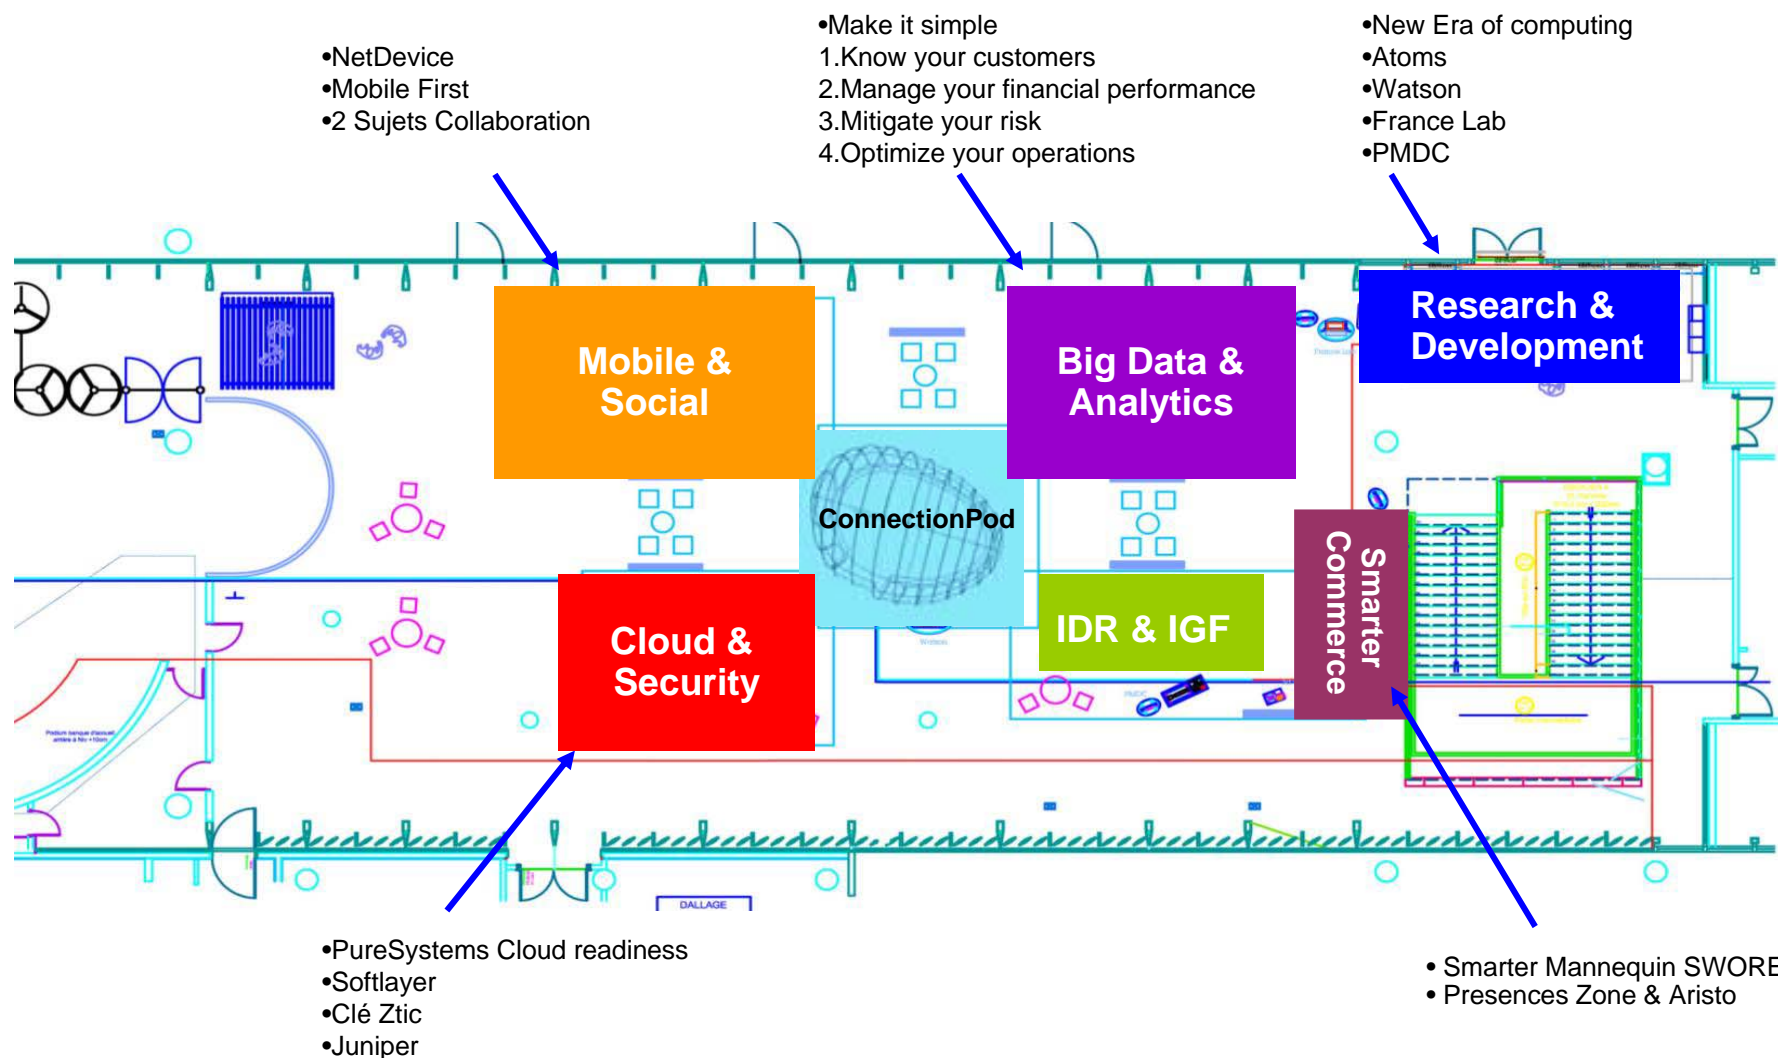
•NetDevice
•Mobile First
•2 Sujets Collaboration

•Make it simple
1.Know your customers
2.Manage your financial performance
3.Mitigate your risk
4.Optimize your operations

•New Era of computing
•Atoms
•Watson
•France Lab
•PMDC

Mobile & Social

Big Data & Analytics

Research & Development

ConnectionPod

Smarter Commerce

Cloud & Security

IDR & IGF

DALLAGE

•PureSystems Cloud readiness
•Softlayer
•Clé Ztic
•Juniper

• Smarter Mannequin SWORE
• Presences Zone & Aristo